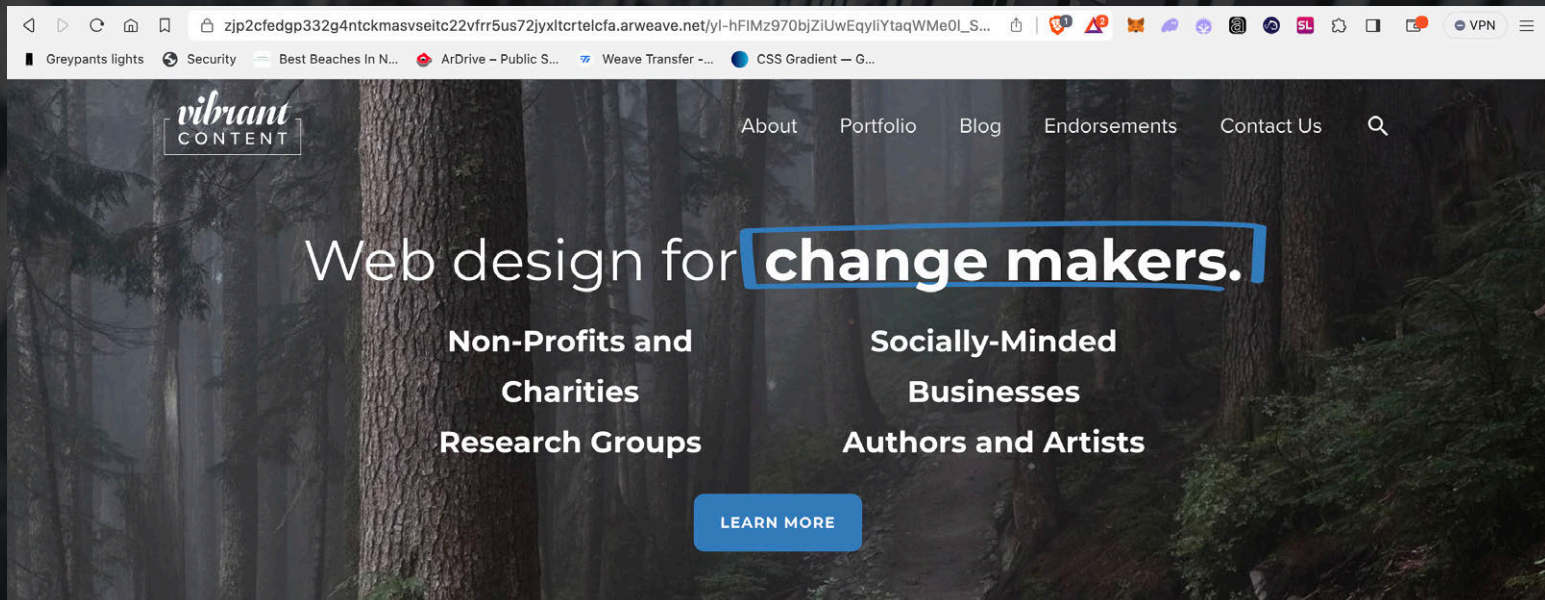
zjp2cfedgp332g4ntckmasvseitc22vfrr5us72jyxltcrtelcfa.arweave.net/yl-hFIMz970bjZiUwEqyIiYtaqWMe0l_S...

1 2 SL VPN

Greypants lights Security Best Beaches In N... ArDrive – Public S... Weave Transfer -... CSS Gradient — G...

vibrant CONTENT

About Portfolio Blog Endorsements Contact Us

Web design for change makers.

Non-Profits and Charities

Research Groups

Socially-Minded Businesses

Authors and Artists

LEARN MORE